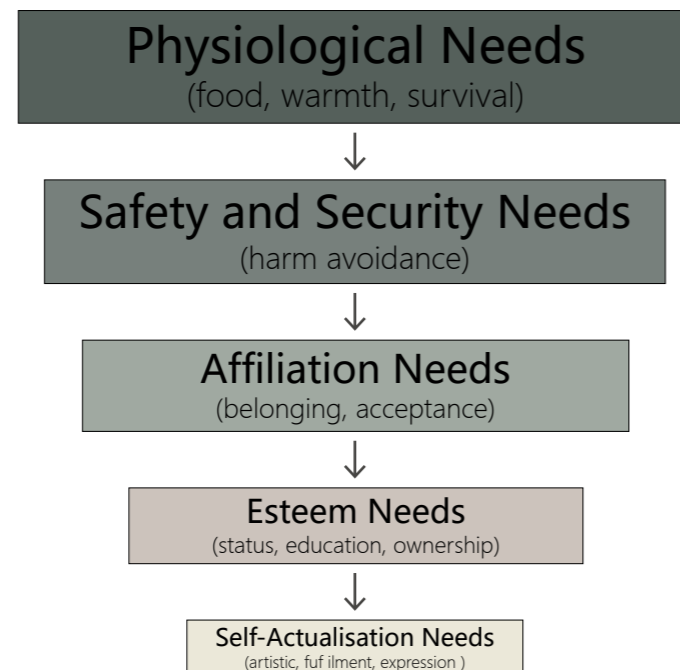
Physiological Needs
(food, warmth, survival)

Safety and Security Needs
(harm avoidance)

Affiliation Needs
(belonging, acceptance)

Esteem Needs
(status, education, ownership)

Self-Actualisation Needs
(artistic, fuf ilment, expression )